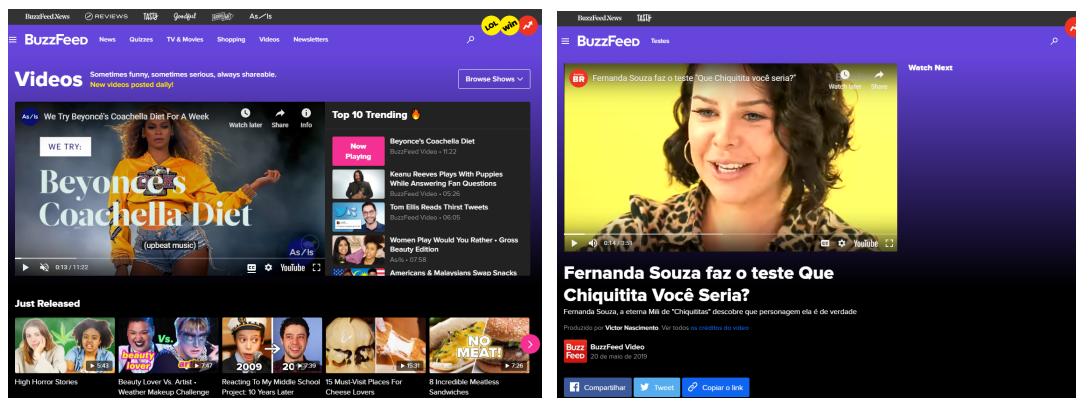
BuzzFeed News REVIEWS Tasty Goodful As/Is

LOL win

BuzzFeed News Quizzes TV & Movies Shopping Videos Newsletters

Videos Sometimes funny, sometimes serious, always shareable. New videos posted daily!

Browse Shows

We Try Beyoncé's Coachella Diet For A Week

Watch later Share Info

WE TRY:

Beyoncé's Coachella Diet

(upbeat music)

0:13 / 11:22

YouTube

Top 10 Trending 🔥

Now Playing

Beyonce's Coachella Diet
BuzzFeed Video • 11:22

Keanu Reeves Plays With Puppies While Answering Fan Questions
BuzzFeed Video • 05:26

Tom Ellis Reads Thirst Tweets
BuzzFeed Video • 06:05

Women Play Would You Rather - Gross Beauty Edition
As/Is • 07:58

Americans & Malaysians Swap Snacks

Just Released

5:43
High Horror Stories

beauty Vs. lover
7:47
Beauty Lover Vs. Artist - Weather Makeup Challenge

2009 20
Reacting To My Middle School Project: 10 Years Later

15:31
15 Must-Visit Places For Cheese Lovers

NO MEAT!
7:26
8 Incredible Meatless Sandwiches

BuzzFeed News Tasty

BuzzFeed Testes

BR Fernanda Souza faz o teste "Que Chiquitita você seria?"

Watch later Share

0:14 / 3:51

YouTube

Watch Next

Fernanda Souza faz o teste Que Chiquitita Você Seria?

Fernanda Souza, a eterna Mili de "Chiquititas" descobre que personagem ela é de verdade

Produzido por Victor Nascimento. Ver todos os créditos do vídeo

BuzzFeed
BuzzFeed Video
20 de maio de 2019

Compartilhar Tweet Copiar o link